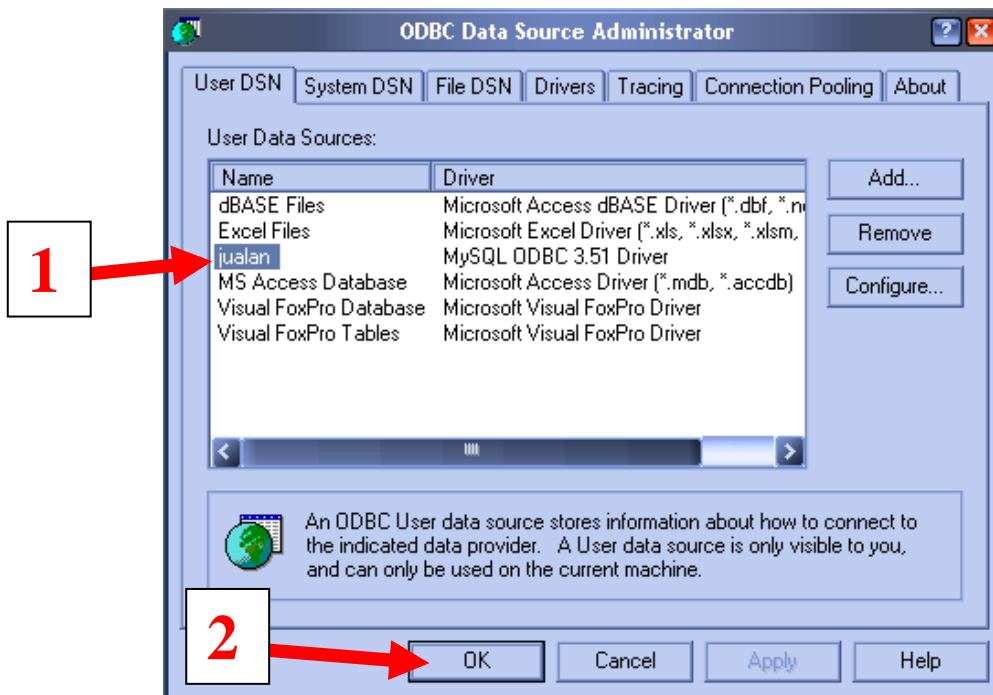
ODBC Data Source Administrator

User DSN | System DSN | File DSN | Drivers | Tracing | Connection Pooling | About

User Data Sources:

| Name | Driver |
|---|---|
| dBASE Files | Microsoft Access dBASE Driver (*.dbf, *.n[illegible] |
| Excel Files | Microsoft Excel Driver (*.xls, *.xlsx, *.xlsm, |
| jualan | MySQL ODBC 3.51 Driver |
| MS Access Database | Microsoft Access Driver (*.mdb, *.accdb) |
| Visual FoxPro Database | Microsoft Visual FoxPro Driver |
| Visual FoxPro Tables | Microsoft Visual FoxPro Driver |

Add...
Remove
Configure...

1

An ODBC User data source stores information about how to connect to the indicated data provider. A User data source is only visible to you, and can only be used on the current machine.

2

OK
Cancel
Apply
Help